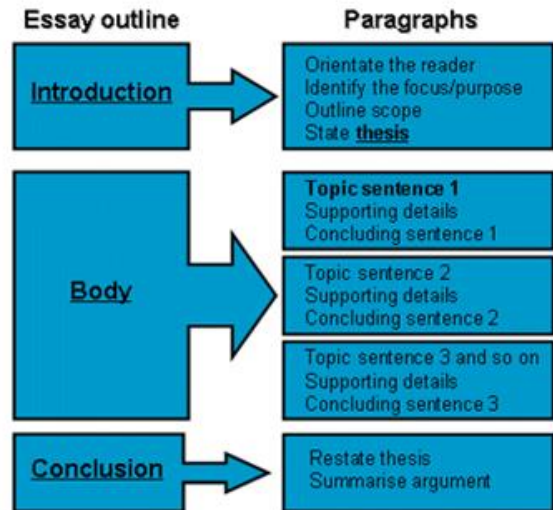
Essay outline

Paragraphs

Introduction

Orientate the reader
Identify the focus/purpose
Outline scope
State thesis

Body

Topic sentence 1
Supporting details
Concluding sentence 1

Topic sentence 2
Supporting details
Concluding sentence 2

Topic sentence 3 and so on
Supporting details
Concluding sentence 3

Conclusion

Restate thesis
Summarise argument